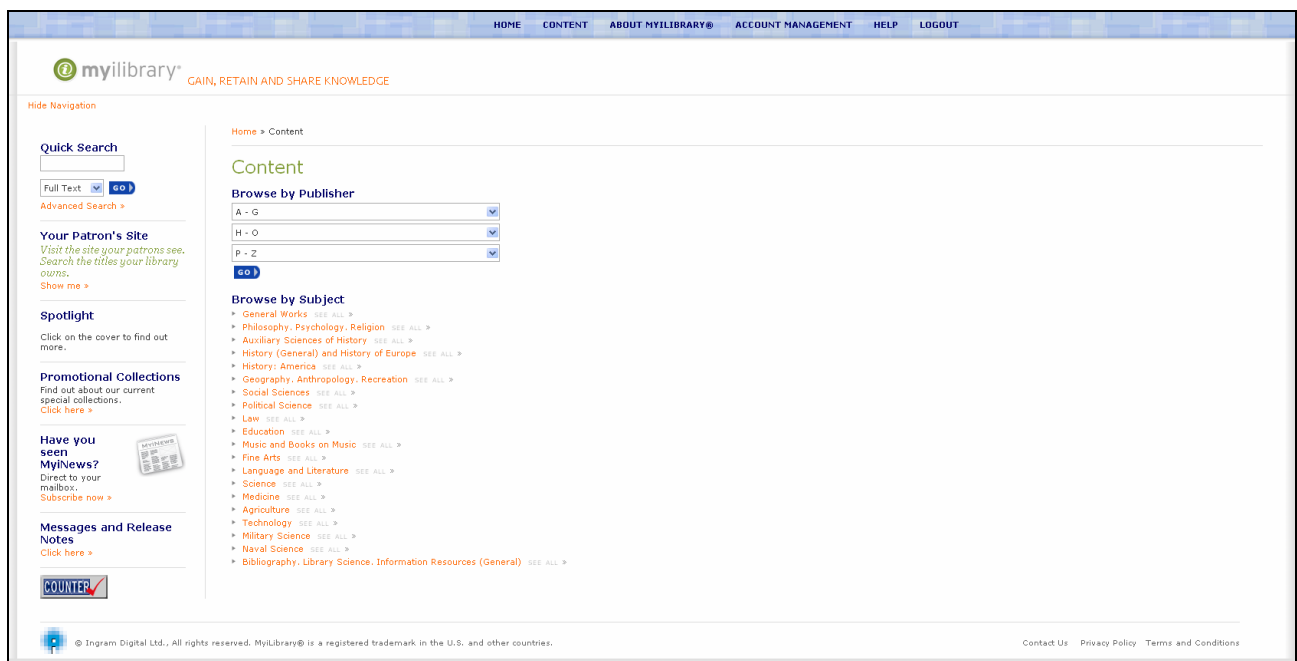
HOME CONTENT ABOUT MYILIBRARY® ACCOUNT MANAGEMENT HELP LOGOUT

myilibrary® GAIN, RETAIN AND SHARE KNOWLEDGE

Hide Navigation

Quick Search

Full Text GO

Advanced Search »

Your Patron's Site

Visit the site your patrons see. Search the titles your library owns.

Show me »

Spotlight

Click on the cover to find out more.

Promotional Collections

Find out about our current special collections.

Click here »

Have you seen MyiNews?

Direct to your mailbox.

Subscribe now »

MYINEWS

Messages and Release Notes

Click here »

COUNTER

Home » Content

Content

Browse by Publisher

A - G

H - O

P - Z

GO

Browse by Subject

General Works SEE ALL »
Philosophy. Psychology. Religion SEE ALL »
Auxiliary Sciences of History SEE ALL »
History (General) and History of Europe SEE ALL »
History: America SEE ALL »
Geography. Anthropology. Recreation SEE ALL »
Social Sciences SEE ALL »
Political Science SEE ALL »
Law SEE ALL »
Education SEE ALL »
Music and Books on Music SEE ALL »
Fine Arts SEE ALL »
Language and Literature SEE ALL »
Science SEE ALL »
Medicine SEE ALL »
Agriculture SEE ALL »
Technology SEE ALL »
Military Science SEE ALL »
Naval Science SEE ALL »
Bibliography. Library Science. Information Resources (General) SEE ALL »

© Ingram Digital Ltd., All rights reserved. MyiLibrary® is a registered trademark in the U.S. and other countries.

Contact Us Privacy Policy Terms and Conditions